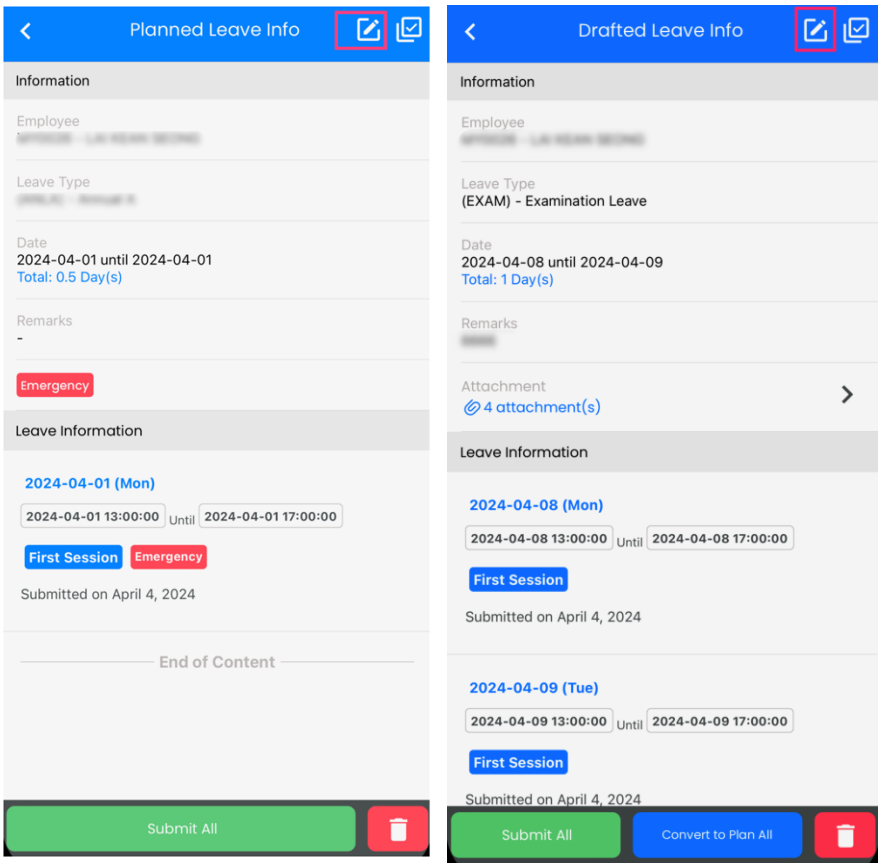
Planned Leave Info

Information

Employee
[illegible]

Leave Type
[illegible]

Date
2024-04-01 until 2024-04-01
Total: 0.5 Day(s)

Remarks
-

Emergency

Leave Information

2024-04-01 (Mon)
2024-04-01 13:00:00 Until 2024-04-01 17:00:00
First Session Emergency
Submitted on April 4, 2024

End of Content

Submit All

Drafted Leave Info

Information

Employee
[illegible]

Leave Type
(EXAM) - Examination Leave

Date
2024-04-08 until 2024-04-09
Total: 1 Day(s)

Remarks
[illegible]

Attachment
4 attachment(s)

Leave Information

2024-04-08 (Mon)
2024-04-08 13:00:00 Until 2024-04-08 17:00:00
First Session
Submitted on April 4, 2024

2024-04-09 (Tue)
2024-04-09 13:00:00 Until 2024-04-09 17:00:00
First Session
Submitted on April 4, 2024

Submit All
Convert to Plan All